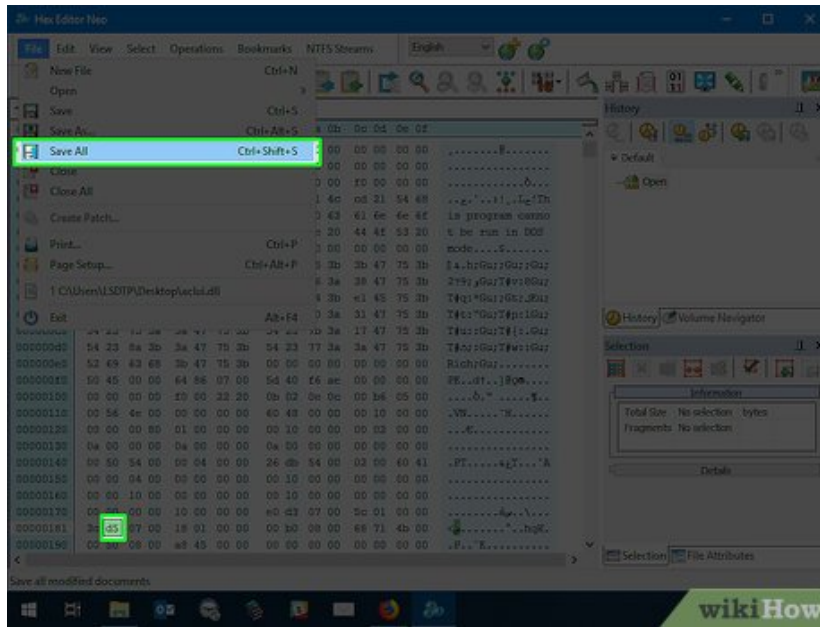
Hex Editor Neo

File Edit View Select Operations Bookmarks NTFS Streams English

New File Ctrl+N
Open
Save Ctrl+S
Save As... Ctrl+Alt+S
Save All Ctrl+Shift+S
Close
Close All
Create Patch...
Print... Ctrl+P
Page Setup... Ctrl+Alt+P
1 C:\Users\LSDTP\Desktop\aclui.dll
Exit Alt+F4

History
Default
Open

History Volume Navigator

Selection

Information
Total Size No selection bytes
Fragments No selection

Details

Selection File Attributes

000000d0 54 23 8a 3b 3a 47 75 3b 54 23 77 3a 3a 47 75 3b
000000e0 52 69 63 68 3b 47 75 3b
000000f0 50 45 00 00 64 86 07 00 5d 40 f6 ae
00000100 00 00 00 00 f0 00 22 20 0b 02 0e 0c 00 b6 05 00
00000110 00 56 4e 00 00 00 00 00 60 48 00 00 00 10 00 00
00000120 00 00 00 80 01 00 00 00 00 10 00 00 00 02 00 00
00000130 0a 00 00 00 0a 00 00 00 0a 00 00 00 00 00 00 00
00000140 00 50 54 00 00 04 00 00 26 db 54 00 02 00 60 41
00000150 00 00 04 00 00 00 00 00 00 10 00 00 00 00 00 00
00000160 00 00 10 00 00 00 00 00 00 10 00 00 00 00 00 00
00000170 00 00 00 00 10 00 00 00 e0 d3 07 00 5c 01 00 00
00000181 3c d5 07 00 18 01 00 00 00 b0 00 00 68 71 4b 00
00000190 00 50 00 00 a8 45 00 00

Rich;Gu;
PE..d†..]@øm.
..VN.....`H.....
.PT.....&ÿT...`A

Save all modified documents

wikiHow